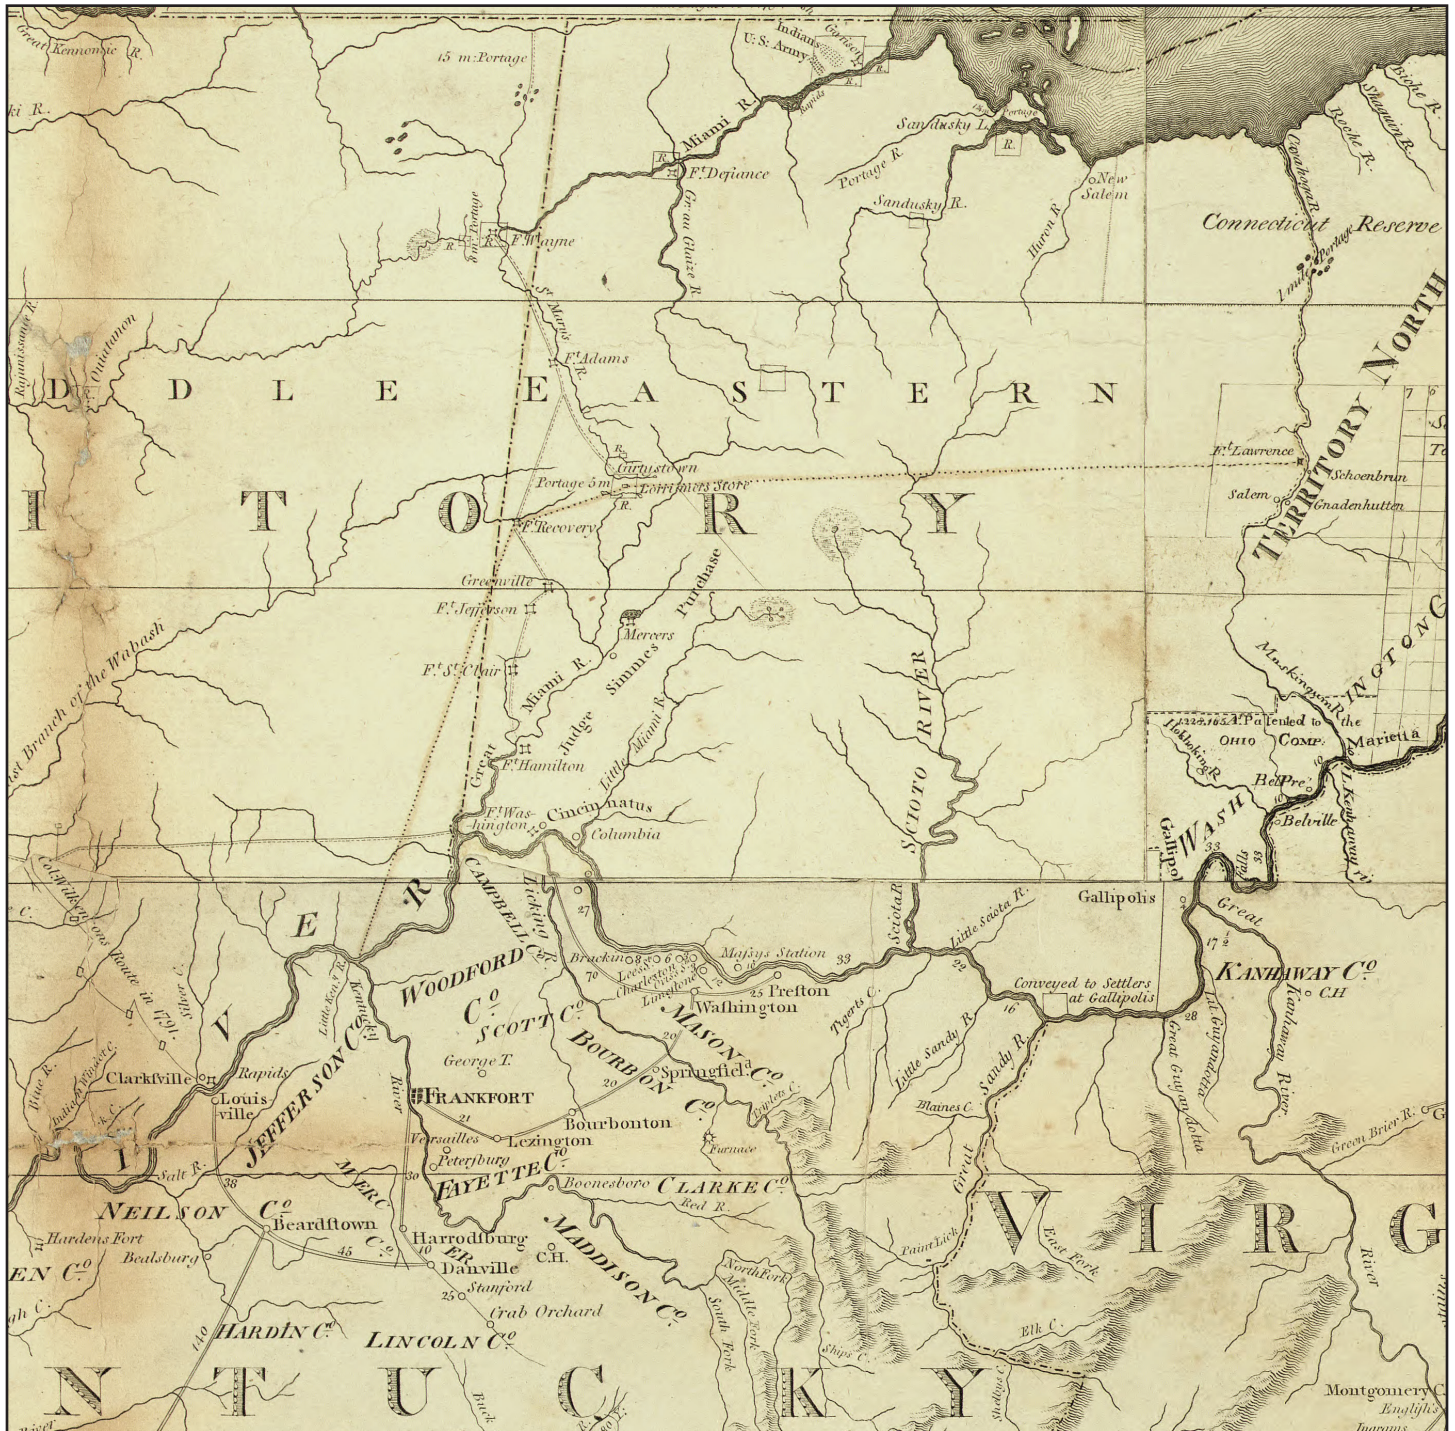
Great Kennomic R.
15 m: Portage
U. S. Army
Indians
Miami R.
Rapids
Sandusky L.
Portage
R.
Ft. Defiance
Portage R.
Sandusky R.
New Salem
Huron R.
Gr. au Glaize R.
R.
R.
Ft. Wayne
St. Marys R.
Ft. Adams
Connecticut Reserve
Cayahoga R.
Portage
Rocke R.
Shenango R.
Ouiatanon
D D L E E A S T E R N
Girtystown
Portage 5 m
Lorrimers Store
R.
Ft. Recovery
I T O R Y
TERRITORY NORTH
Ft. Lawrence
Schoenbrun
Salem
Gnadenhutten
Greenville
Ft. Jefferson
Ft. St. Clair
Mercers
Purchase
Symmes
Judge
Great Miami R.
Little Miami R.
Ft. Hamilton
Ft. Washington
Cincinnatus
Columbia
SCIOTO RIVER
Muskingum R.
INGTON
Patented to the OHIO COMP.
Hocking R.
Marietta
Bel Pre
Belville
Little Kenhaway R.
Gallipolis
WASH
Falls
East Branch of the Wabash
Clarks Route in 1791
R
V
CAMPBELL Co.
Licking R.
Bracken
Lees
Charleston
Limestone
Massys Station
Preston
Washington
Scioto R.
Little Scioto R.
Great
Kanhaway Co.
C.H.
Kanhaway River
WOODFORD Co.
SCOTT Co.
BOURBON Co.
MASON Co.
Tigerts C.
Conveyed to Settlers at Gallipolis
Little Sandy R.
Sandy R.
Great Guyandotta
Lt. Guyandotta
George T.
JEFFERSON Co.
Kentucky River
Little Kent R.
Clarksville
Rapids
Louisville
FRANKFORT
Springfield
Bourbonton
Lexington
Versailles
Petersburg
Furnace
Maines C.
Green Brier R.
Salt R.
FAYETTE Co.
Boonesboro
CLARKE Co.
Red R.
NEILSON Co.
Beardstown
Hardens Fort
Bealsburg
MERCER Co.
Harrodsburg
Danville
C.H.
Stanford
Crab Orchard
MADISON Co.
North Fork
Middle Fork
South Fork
Paint Lick
East Fork
V I R G
River
Elk C.
HARDIN Co.
LINCOLN Co.
N T U C K Y
Montgomery
English's
Ingrams